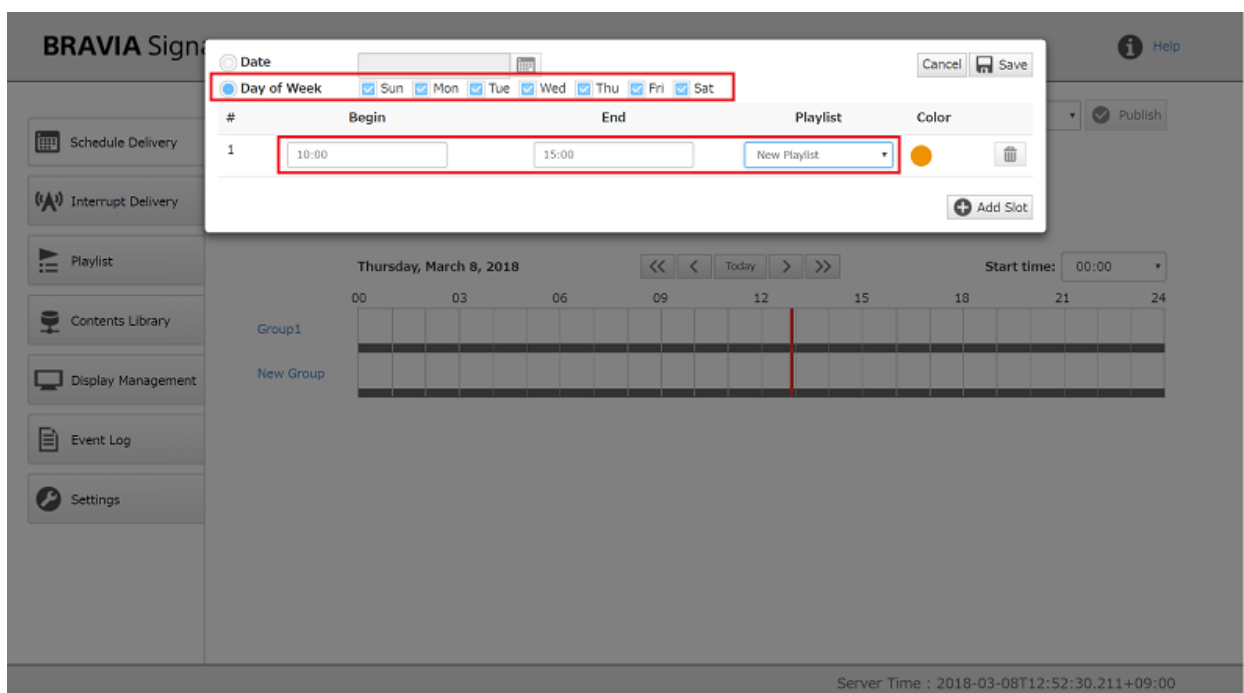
BRAVIA Signa

Help

Date

Day of Week Sun Mon Tue Wed Thu Fri Sat

Cancel Save

| # | Begin | End | Playlist | Color |
|---|---|---|---|---|
| 1 | 10:00 | 15:00 | New Playlist | |

Add Slot

Publish

Schedule Delivery

Interrupt Delivery

Playlist

Contents Library

Display Management

Event Log

Settings

Thursday, March 8, 2018

Today

Start time: 00:00

00 03 06 09 12 15 18 21 24

Group1

New Group

Server Time : 2018-03-08T12:52:30.211+09:00